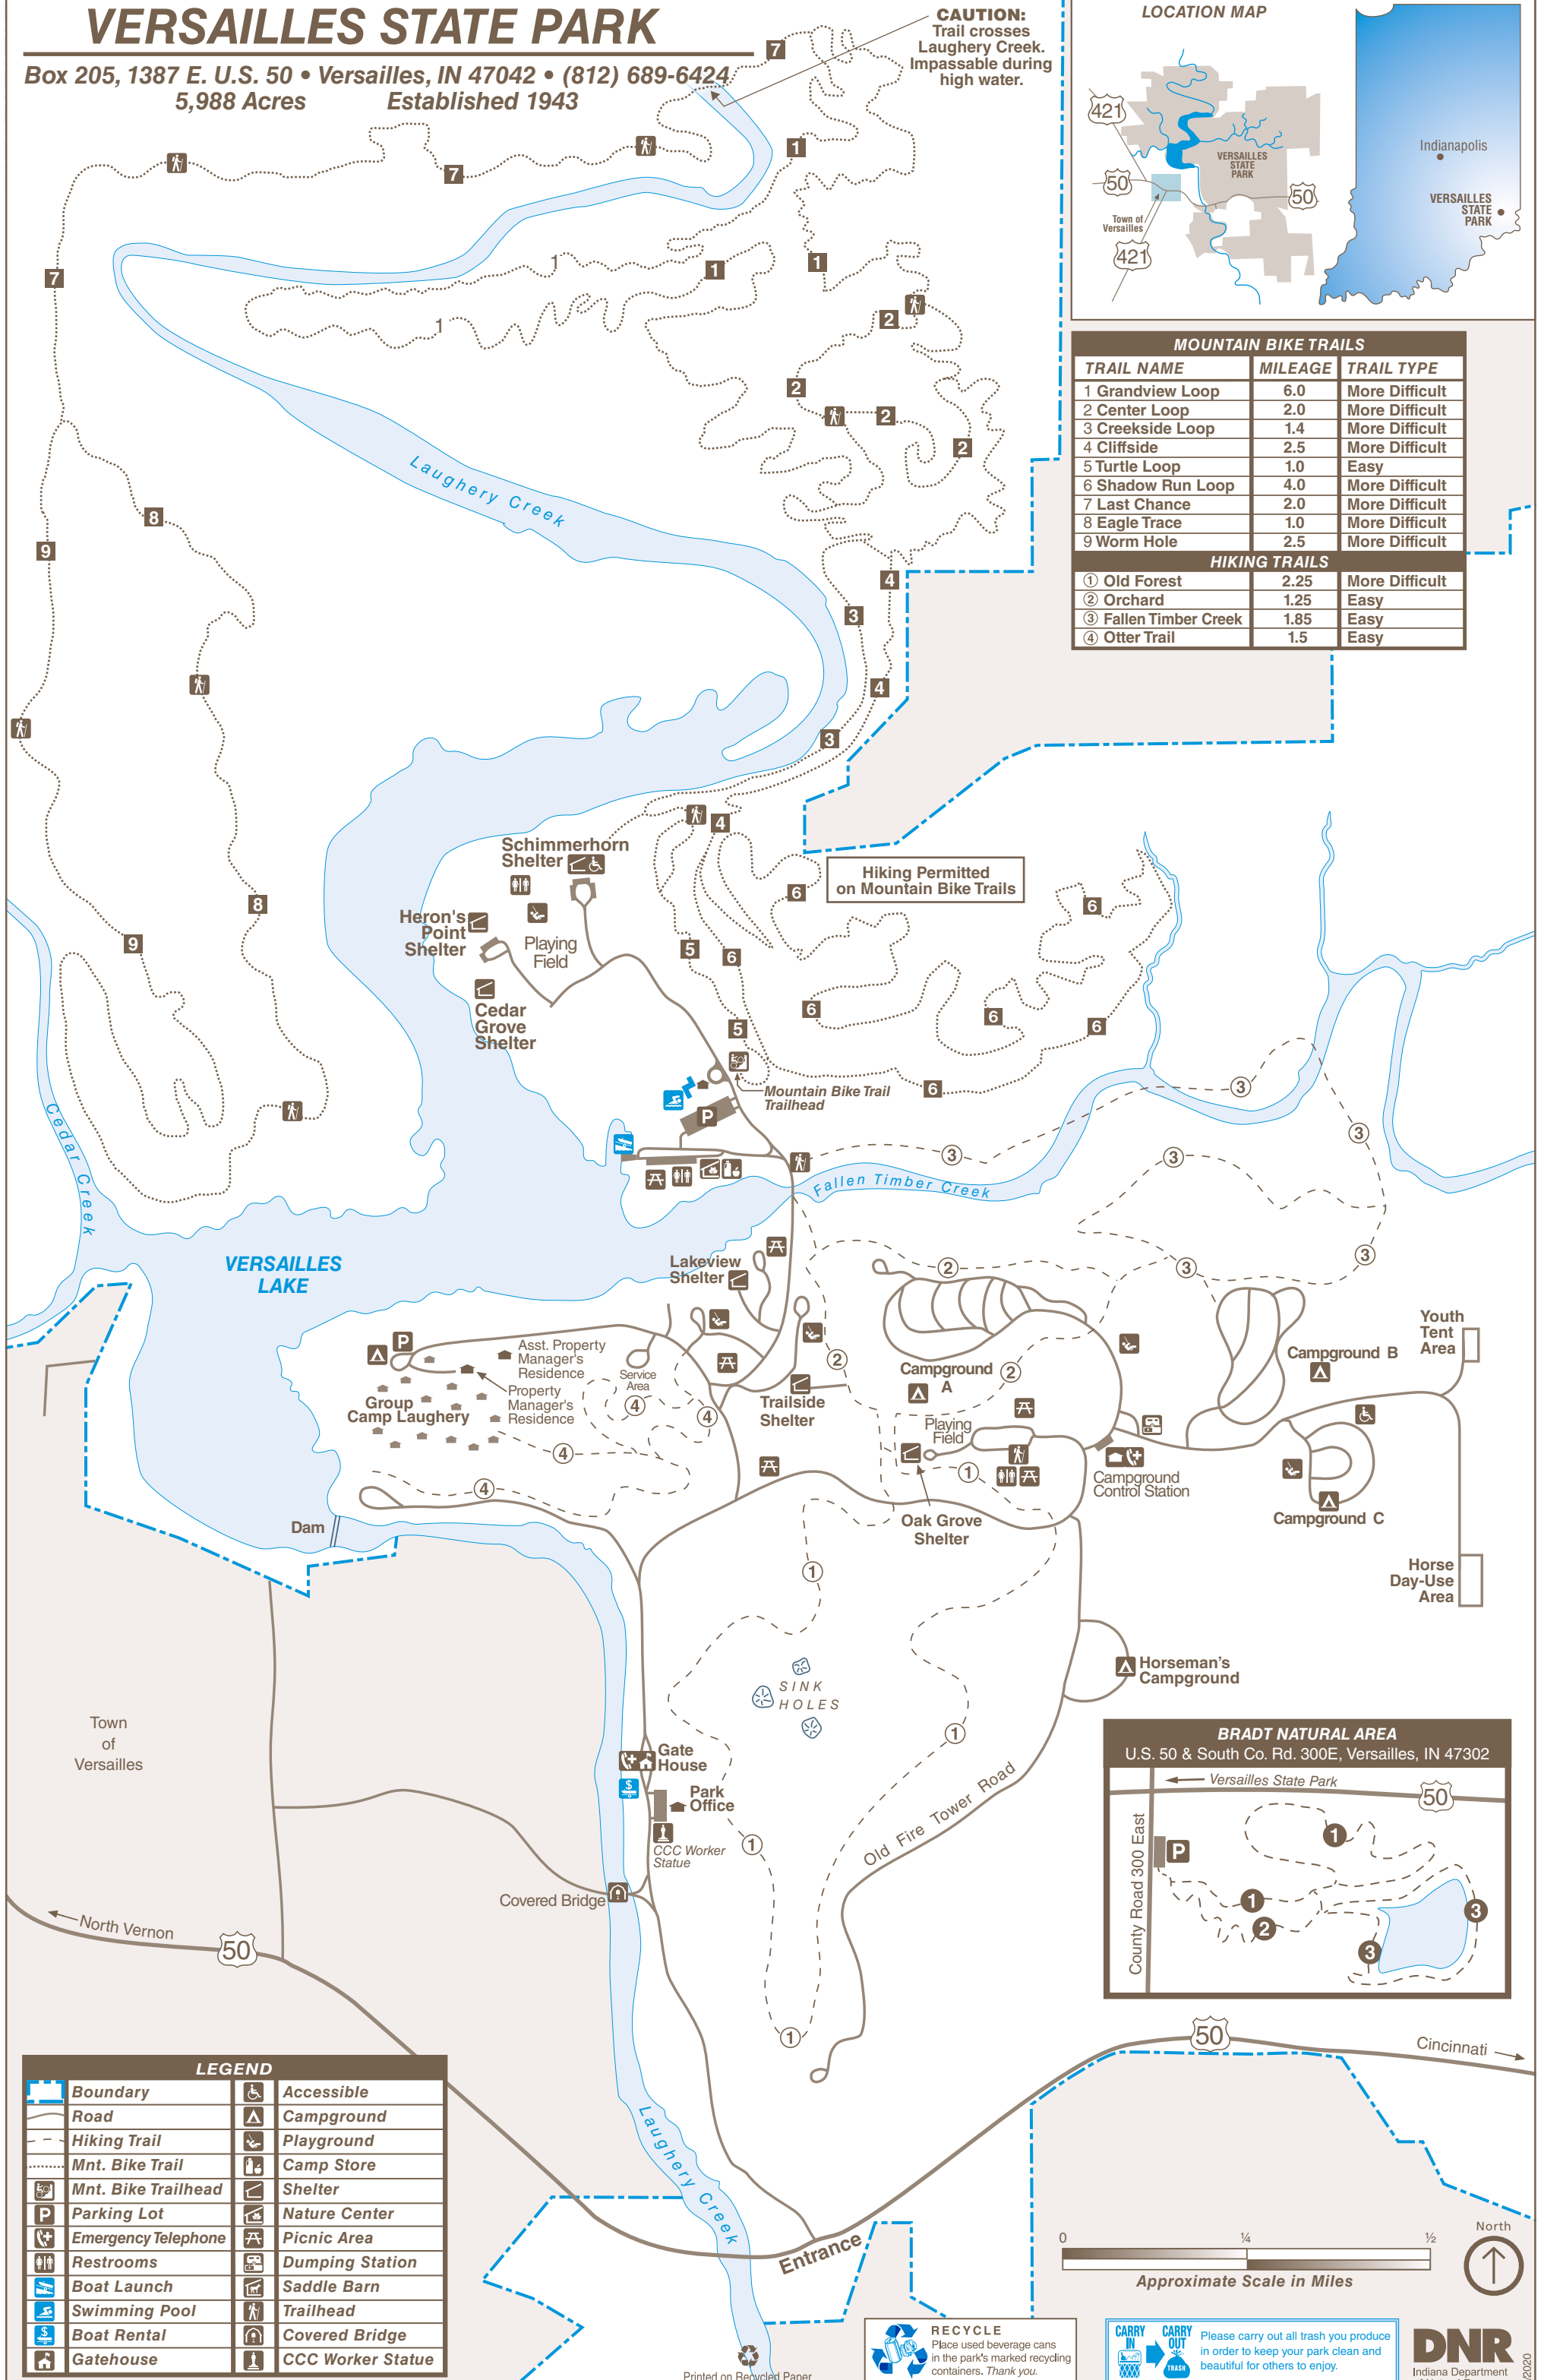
VERSAILLES STATE PARK

Box 205, 1387 E. U.S. 50 • Versailles, IN 47042 • (812) 689-6424
5,988 Acres Established 1943

CAUTION:
Trail crosses Laughery Creek. Impassable during high water.

LOCATION MAP

421
50
VERSAILLES STATE PARK
50
Town of Versailles
421
Indianapolis
VERSAILLES STATE PARK

| MOUNTAIN BIKE TRAILS | | |
|---|---|---|
| TRAIL NAME | MILEAGE | TRAIL TYPE |
| 1 Grandview Loop | 6.0 | More Difficult |
| 2 Center Loop | 2.0 | More Difficult |
| 3 Creekside Loop | 1.4 | More Difficult |
| 4 Cliffside | 2.5 | More Difficult |
| 5 Turtle Loop | 1.0 | Easy |
| 6 Shadow Run Loop | 4.0 | More Difficult |
| 7 Last Chance | 2.0 | More Difficult |
| 8 Eagle Trace | 1.0 | More Difficult |
| 9 Worm Hole | 2.5 | More Difficult |
| HIKING TRAILS | | |
| ① Old Forest | 2.25 | More Difficult |
| ② Orchard | 1.25 | Easy |
| ③ Fallen Timber Creek | 1.85 | Easy |
| ④ Otter Trail | 1.5 | Easy |

Laughery Creek

Hiking Permitted on Mountain Bike Trails

Schimmerhorn Shelter
Heron's Point Shelter
Playing Field
Cedar Grove Shelter
Mountain Bike Trail Trailhead
Fallen Timber Creek
Cedar Creek
VERSAILLES LAKE
Lakeview Shelter
Asst. Property Manager's Residence
Service Area
Property Manager's Residence
Group Camp Laughery
Trailside Shelter
Campground A
Playing Field
Campground B
Youth Tent Area
Campground Control Station
Campground C
Oak Grove Shelter
Dam
Horse Day-Use Area
Horseman's Campground
SINK HOLES
Town of Versailles
Gate House
Park Office
CCC Worker Statue
Covered Bridge
Old Fire Tower Road
North Vernon
50
50
Cincinnati
Entrance
Laughery Creek

BRADT NATURAL AREA
U.S. 50 & South Co. Rd. 300E, Versailles, IN 47302
Versailles State Park
50
County Road 300 East

| LEGEND | | | |
|---|---|---|---|
| | Boundary | | Accessible |
| | Road | | Campground |
| | Hiking Trail | | Playground |
| | Mnt. Bike Trail | | Camp Store |
| | Mnt. Bike Trailhead | | Shelter |
| P | Parking Lot | | Nature Center |
| | Emergency Telephone | | Picnic Area |
| | Restrooms | | Dumping Station |
| | Boat Launch | | Saddle Barn |
| | Swimming Pool | | Trailhead |
| | Boat Rental | | Covered Bridge |
| | Gatehouse | | CCC Worker Statue |

0 ¼ ½
Approximate Scale in Miles
North

Printed on Recycled Paper

RECYCLE
Place used beverage cans in the park's marked recycling containers. Thank you.

CARRY IN CARRY OUT TRASH
Please carry out all trash you produce in order to keep your park clean and beautiful for others to enjoy.

DNR
Indiana Department
2020